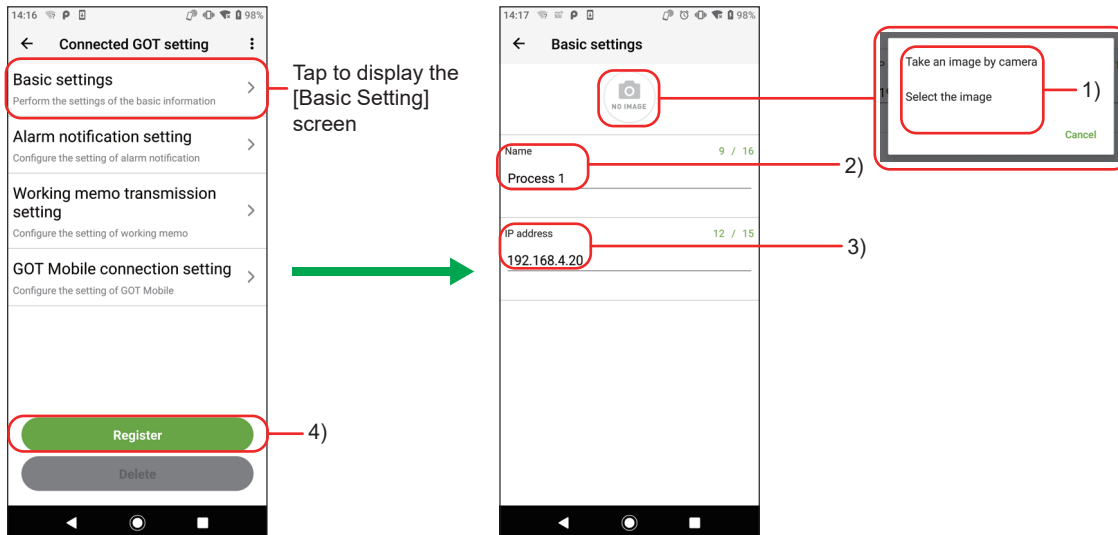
14:16 98%

← Connected GOT setting

Basic settings
Perform the settings of the basic information

Alarm notification setting
Configure the setting of alarm notification

Working memo transmission setting
Configure the setting of working memo

GOT Mobile connection setting
Configure the setting of GOT Mobile

Register

Delete

Tap to display the [Basic Setting] screen

4)

14:17 98%

← Basic settings

NO IMAGE

Name 9 / 16
Process 1

IP address 12 / 15
192.168.4.20

2)

3)

Take an image by camera

Select the image

Cancel

1)